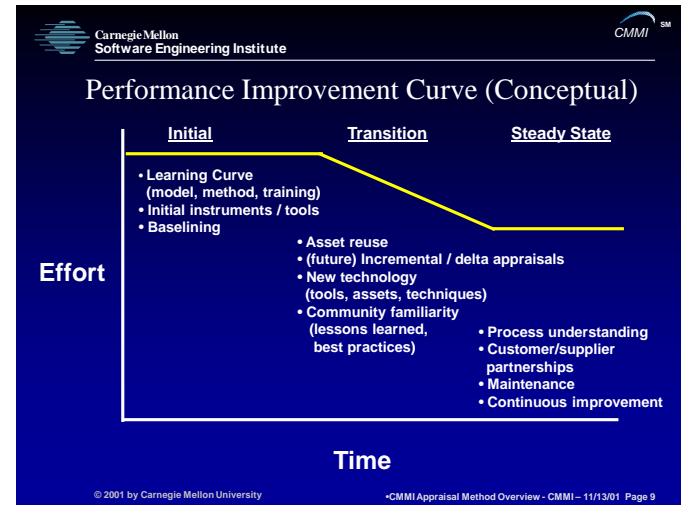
Carnegie Mellon
Software Engineering Institute

CMMI SM

Performance Improvement Curve (Conceptual)

Initial

Transition

Steady State

• Learning Curve (model, method, training)
• Initial instruments / tools
• Baselining

• Asset reuse
• (future) Incremental / delta appraisals
• New technology (tools, assets, techniques)
• Community familiarity (lessons learned, best practices)

• Process understanding
• Customer/supplier partnerships
• Maintenance
• Continuous improvement

Effort

Time

© 2001 by Carnegie Mellon University

•CMMI Appraisal Method Overview - CMMI – 11/13/01 Page 9